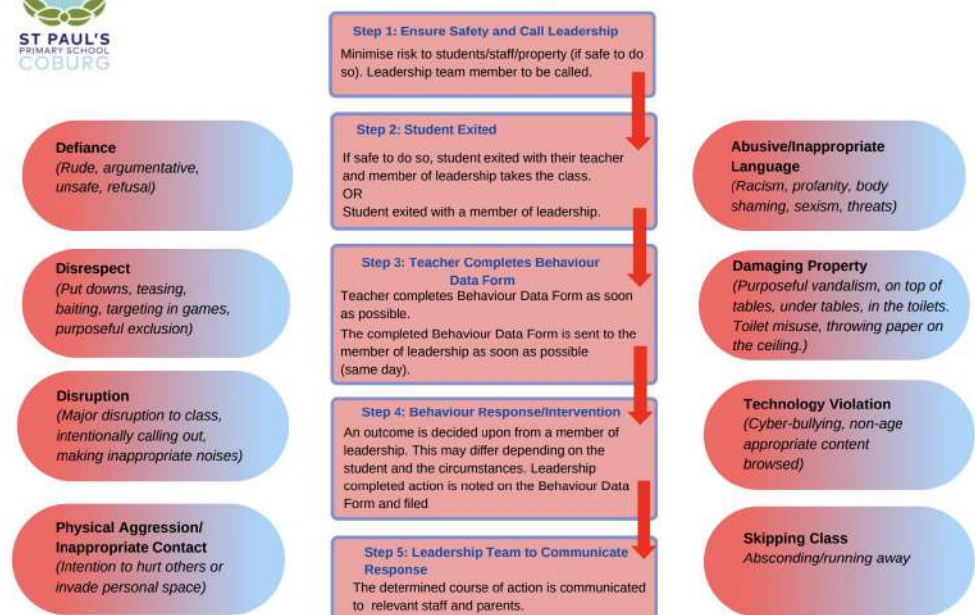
ST PAUL'S
PRIMARY SCHOOL
COBURG

Step 1: Ensure Safety and Call Leadership
Minimise risk to students/staff/property (if safe to do so). Leadership team member to be called.

Step 2: Student Exited
If safe to do so, student exited with their teacher and member of leadership takes the class.
OR
Student exited with a member of leadership.

Step 3: Teacher Completes Behaviour Data Form
Teacher completes Behaviour Data Form as soon as possible.
The completed Behaviour Data Form is sent to the member of leadership as soon as possible (same day).

Step 4: Behaviour Response/Intervention
An outcome is decided upon from a member of leadership. This may differ depending on the student and the circumstances. Leadership completed action is noted on the Behaviour Data Form and filed

Step 5: Leadership Team to Communicate Response
The determined course of action is communicated to relevant staff and parents.

Defiance
(Rude, argumentative, unsafe, refusal)

Disrespect
(Put downs, teasing, baiting, targeting in games, purposeful exclusion)

Disruption
(Major disruption to class, intentionally calling out, making inappropriate noises)

Physical Aggression/ Inappropriate Contact
(Intention to hurt others or invade personal space)

Abusive/Inappropriate Language
(Racism, profanity, body shaming, sexism, threats)

Damaging Property
(Purposeful vandalism, on top of tables, under tables, in the toilets. Toilet misuse, throwing paper on the ceiling.)

Technology Violation
(Cyber-bullying, non-age appropriate content browsed)

Skipping Class
Absconding/running away